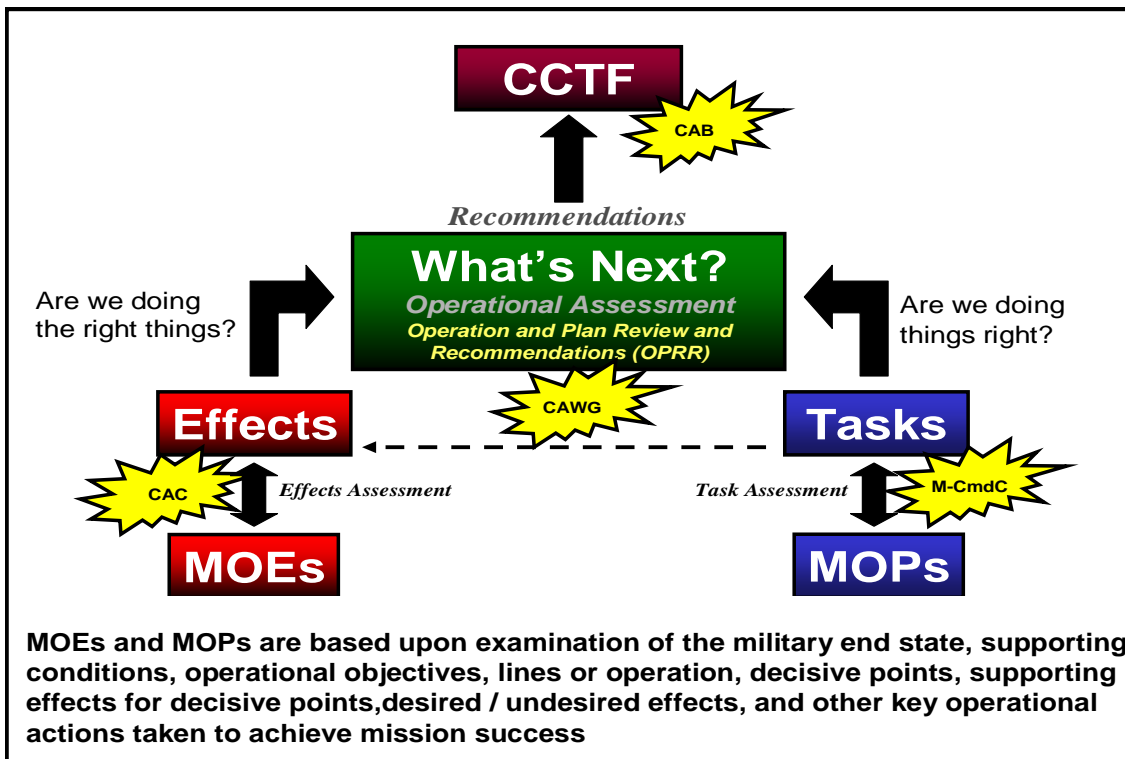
CCTF

CAB

Recommendations

What's Next?

Operational Assessment

Operation and Plan Review and Recommendations (OPRR)

Are we doing the right things?

Are we doing things right?

CAWG

Effects

Tasks

CAC

Effects Assessment

Task Assessment

M-CmdC

MOEs

MOPs

MOEs and MOPs are based upon examination of the military end state, supporting conditions, operational objectives, lines or operation, decisive points, supporting effects for decisive points,desired / undesired effects, and other key operational actions taken to achieve mission success